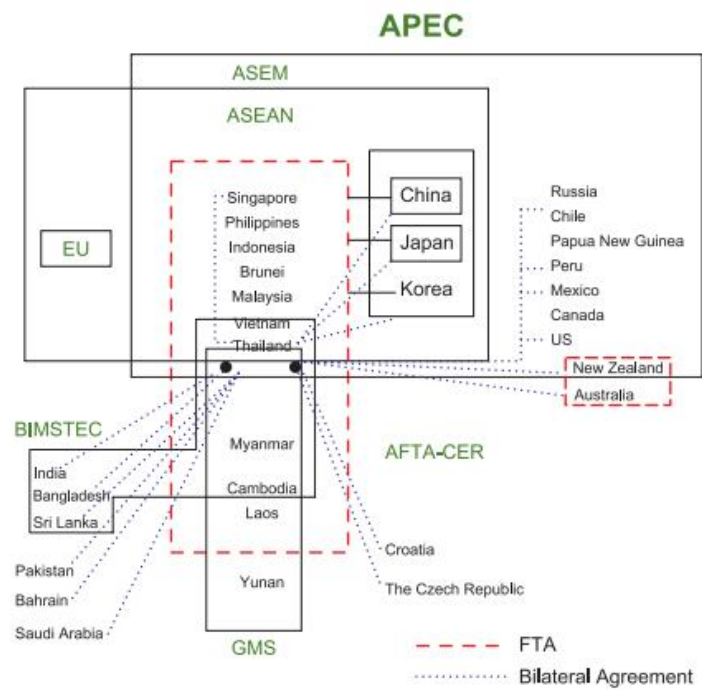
APEC

ASEM

ASEAN

EU

Singapore
Philippines
Indonesia
Brunei
Malaysia
Vietnam
Thailand

China

Japan

Korea

Russia
Chile
Papua New Guinea
Peru
Mexico
Canada
US

New Zealand
Australia

BIMSTEC

India
Bangladesh
Sri Lanka

Myanmar
Cambodia
Laos

Yunan

AFTA-CER

Croatia

The Czech Republic

Pakistan
Bahrain
Saudi Arabia

GMS

FTA

Bilateral Agreement